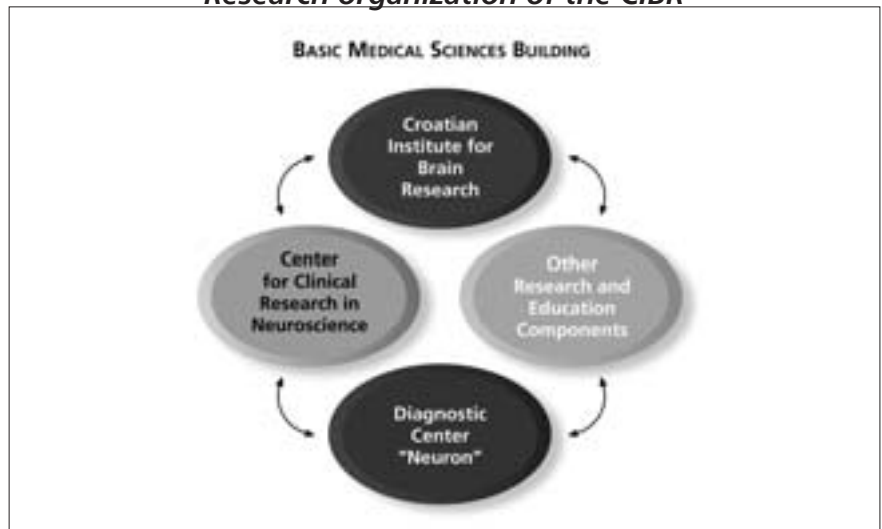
Research organization of the CIBR

Basic Medical Sciences Building

Croatian Institute for Brain Research

Center for Clinical Research in Neuroscience

Other Research and Education Components

Diagnostic Center "Neuron"